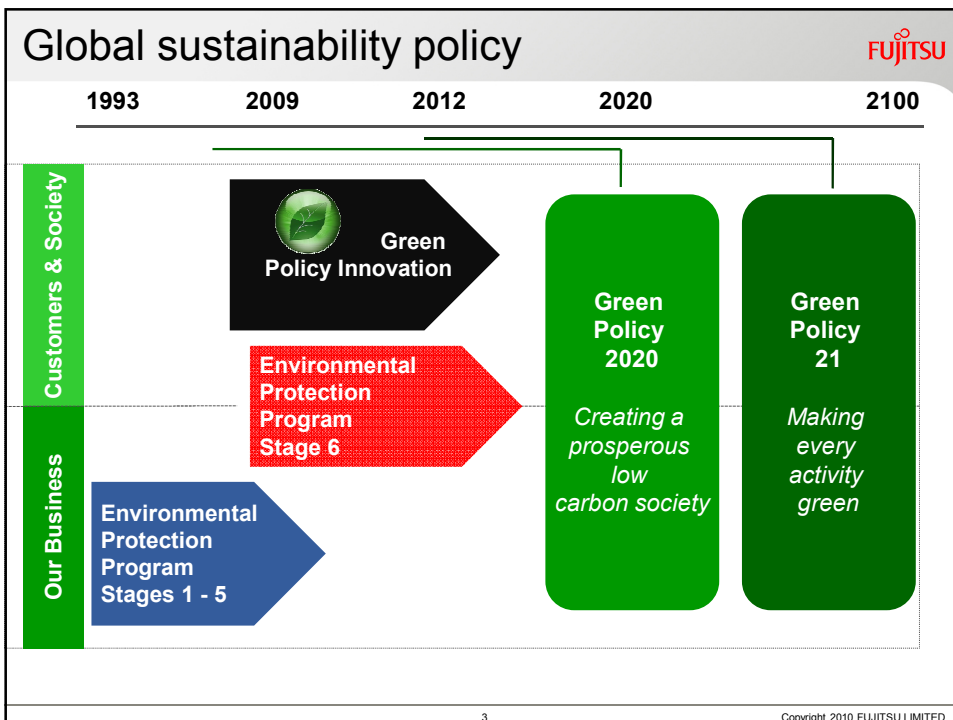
Global sustainability policy

FUJITSU

1993 2009 2012 2020 2100

Customers & Society

Our Business

Green Policy Innovation

Environmental Protection Program Stage 6

Environmental Protection Program Stages 1 - 5

Green Policy 2020

*Creating a prosperous low carbon society*

Green Policy 21

*Making every activity green*

3

Copyright 2010 FUJITSU LIMITED